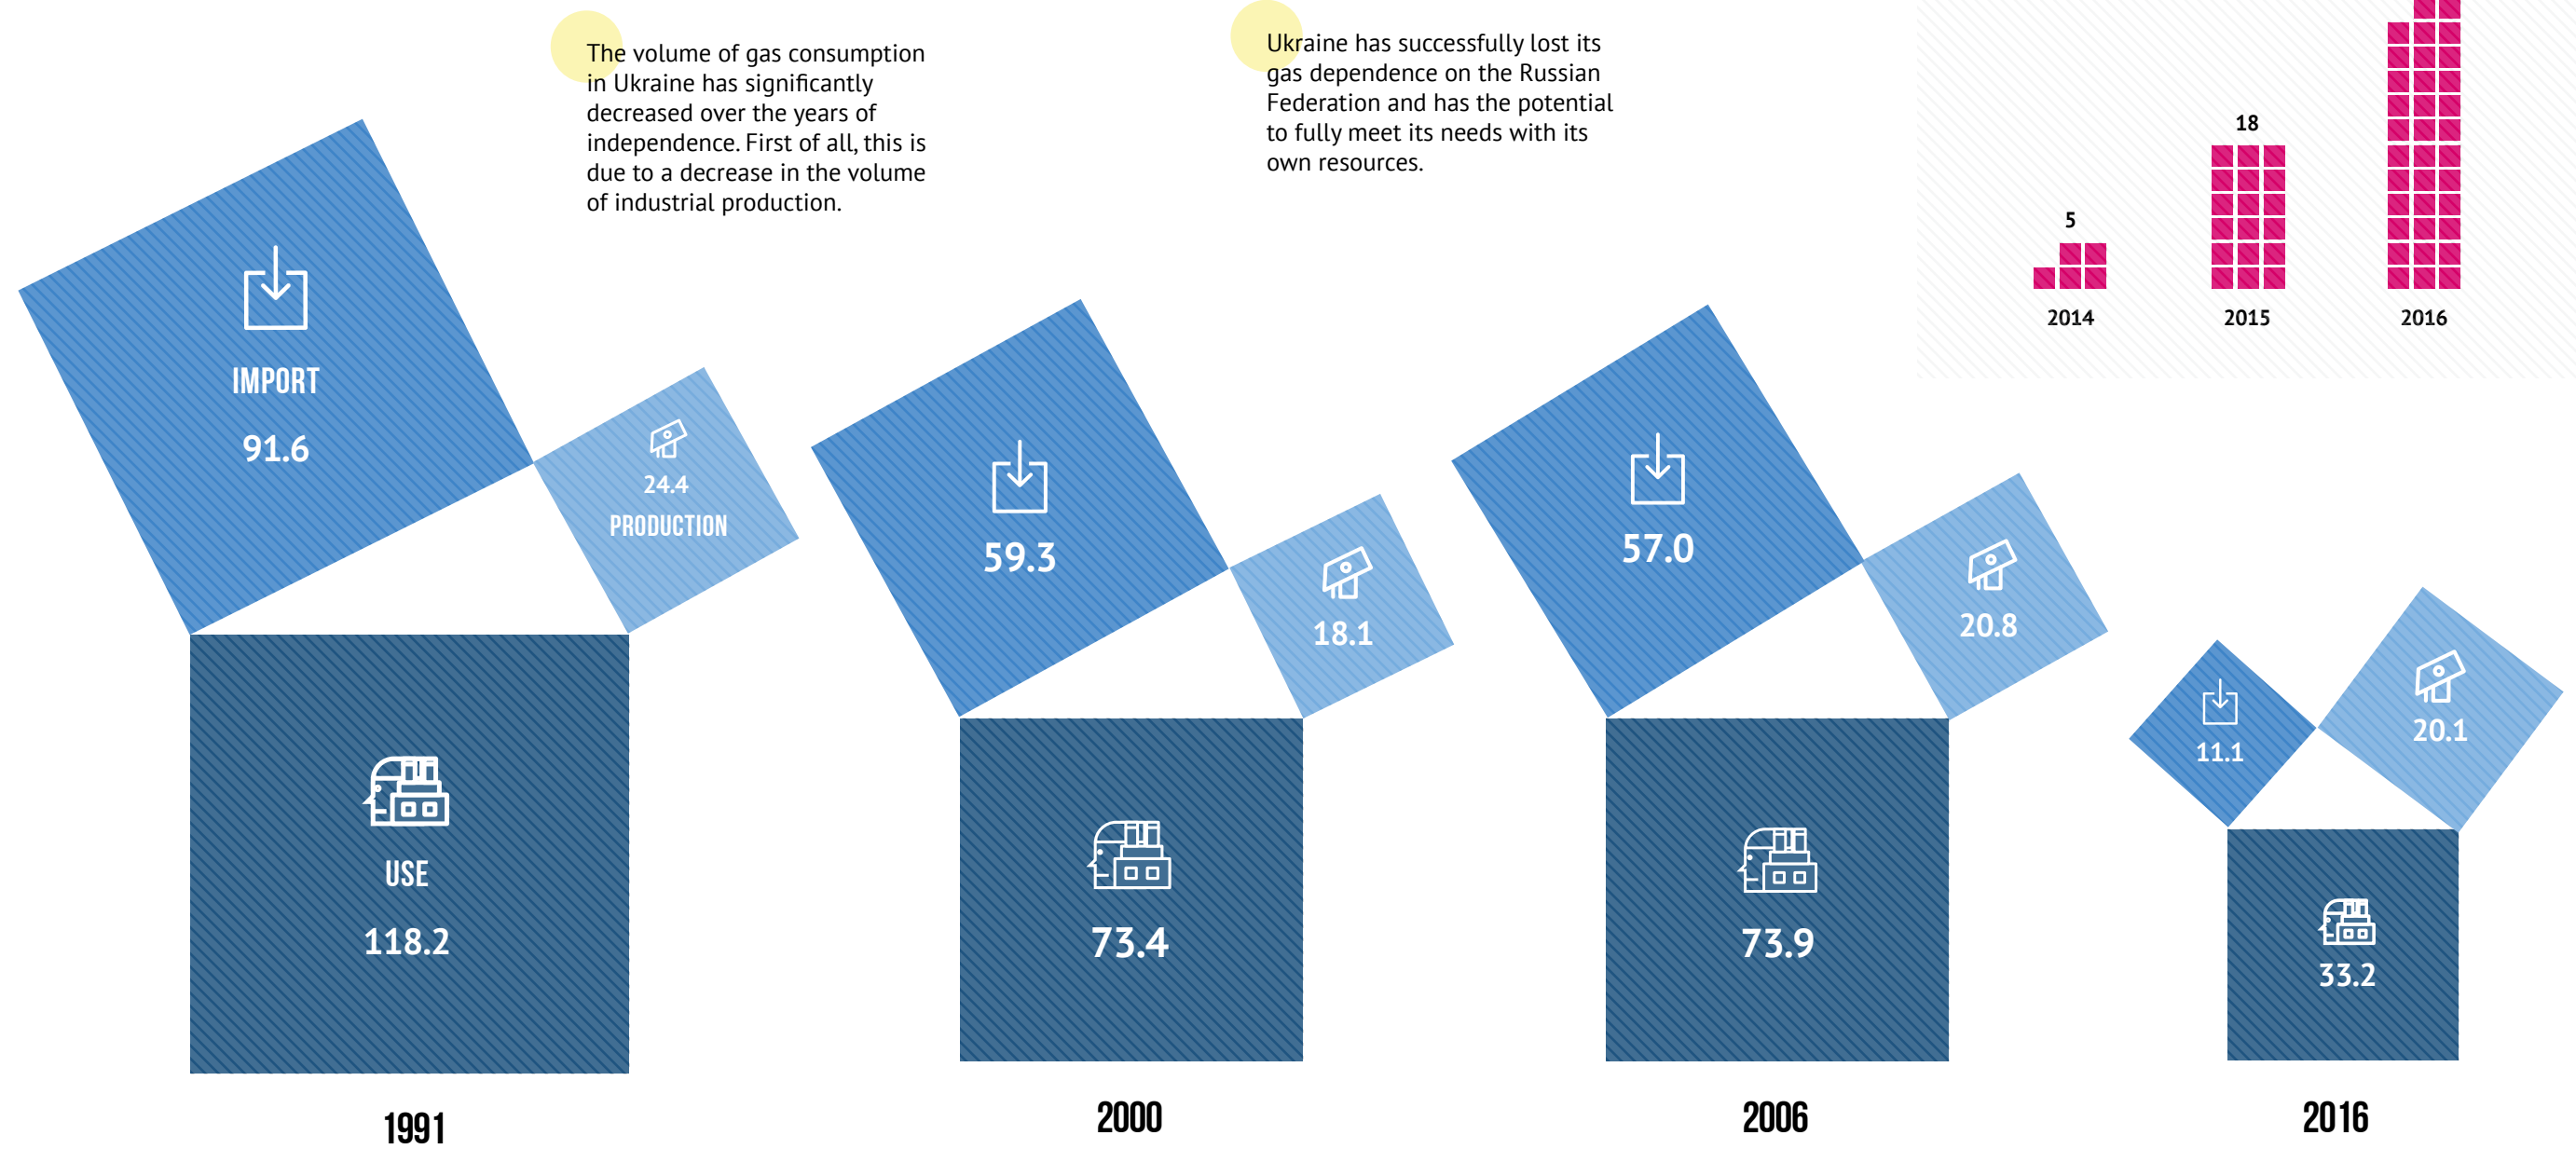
The volume of gas consumption in Ukraine has significantly decreased over the years of independence. First of all, this is due to a decrease in the volume of industrial production.

Ukraine has successfully lost its gas dependence on the Russian Federation and has the potential to fully meet its needs with its own resources.

5
2014
18
2015
2016

IMPORT
91.6
24.4
PRODUCTION
USE
118.2
1991

59.3
18.1
73.4
2000

57.0
20.8
73.9
2006

11.1
20.1
33.2
2016